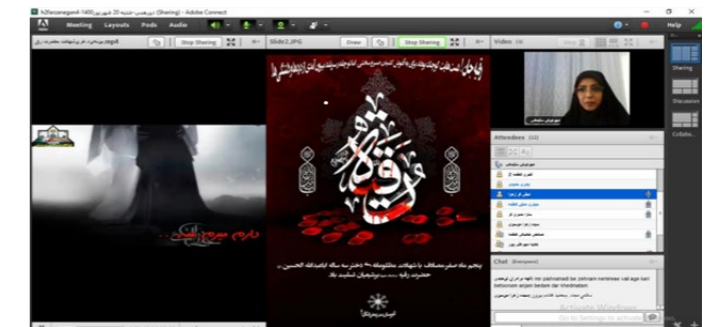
Adobe Connect
Meeting Layouts Pods Audio
Help
Stop Sharing
Slide2.JPG
Draw
Stop Sharing
Video
Sharing
Discussion
Collabo...
Attendees (12)
Chat (Everyone)
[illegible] mo pishnahad be zahraye rahimiye val age lazi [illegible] be vokalat behoonam anjam bedam dar khedmatam
Activate Windows
Go to Settings to activate Windows.
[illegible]